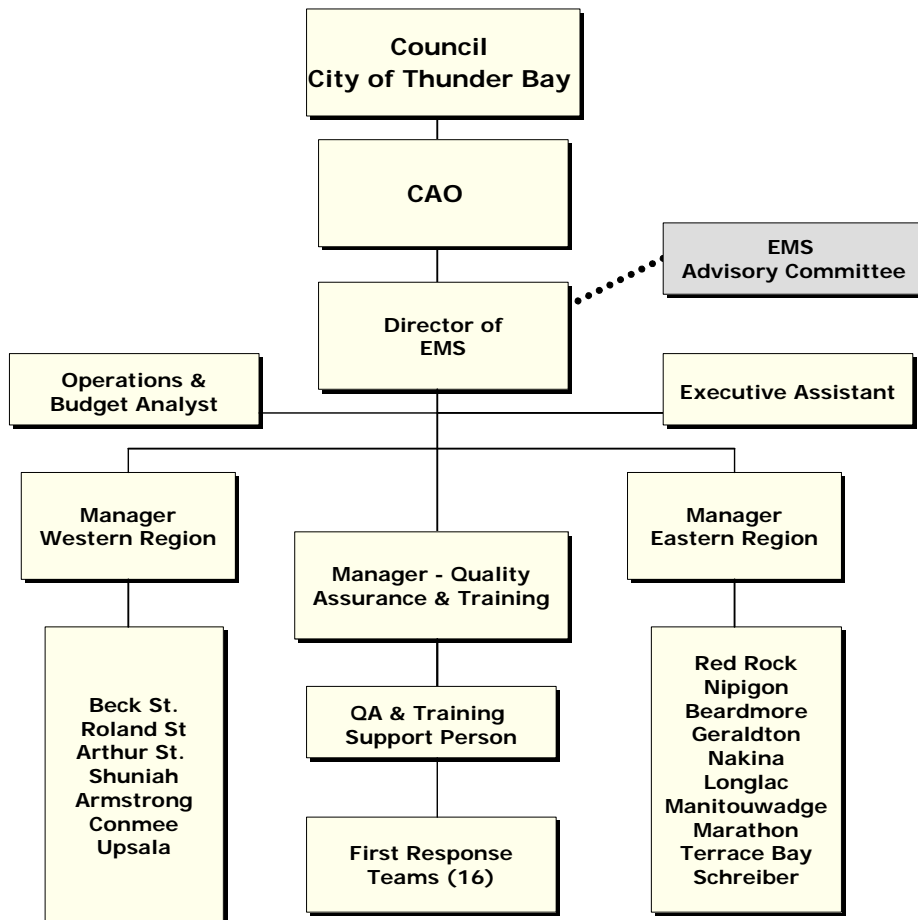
Council
City of Thunder Bay

CAO

EMS
Advisory Committee

Director of
EMS

Operations &
Budget Analyst

Executive Assistant

Manager
Western Region

Manager - Quality
Assurance & Training

Manager
Eastern Region

Beck St.
Roland St
Arthur St.
Shuniah
Armstrong
Conmee
Upsala

QA & Training
Support Person

First Response
Teams (16)

Red Rock
Nipigon
Beardmore
Geraldton
Nakina
Longlac
Manitouwadge
Marathon
Terrace Bay
Schreiber